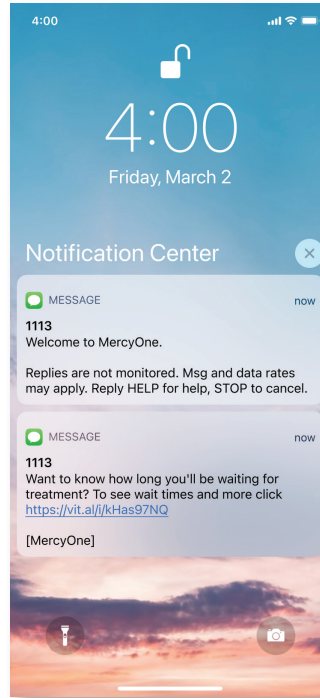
4:00

4:00
Friday, March 2

Notification Center

MESSAGE now
1113
Welcome to MercyOne.

Replies are not monitored. Msg and data rates may apply. Reply HELP for help, STOP to cancel.

MESSAGE now
1113
Want to know how long you'll be waiting for treatment? To see wait times and more click https://vit.al/i/kHas97NQ

[MercyOne]